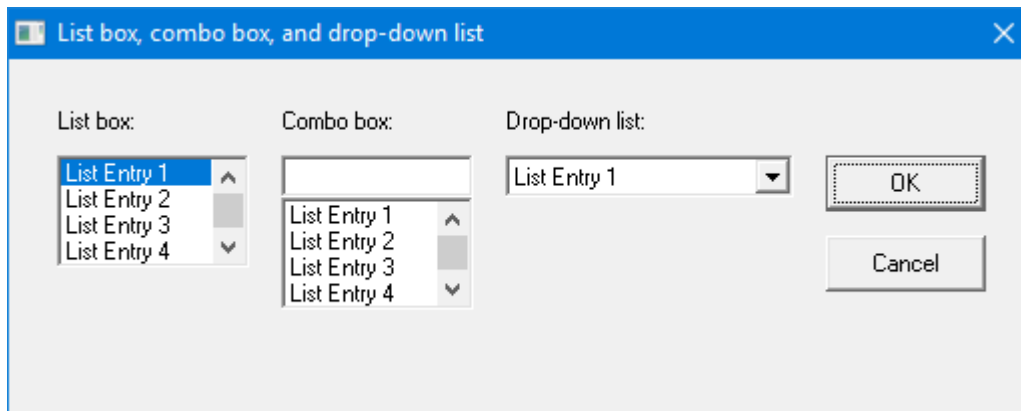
List box, combo box, and drop-down list

List box:

List Entry 1
List Entry 2
List Entry 3
List Entry 4

Combo box:

List Entry 1
List Entry 2
List Entry 3
List Entry 4

Drop-down list:

List Entry 1

OK

Cancel